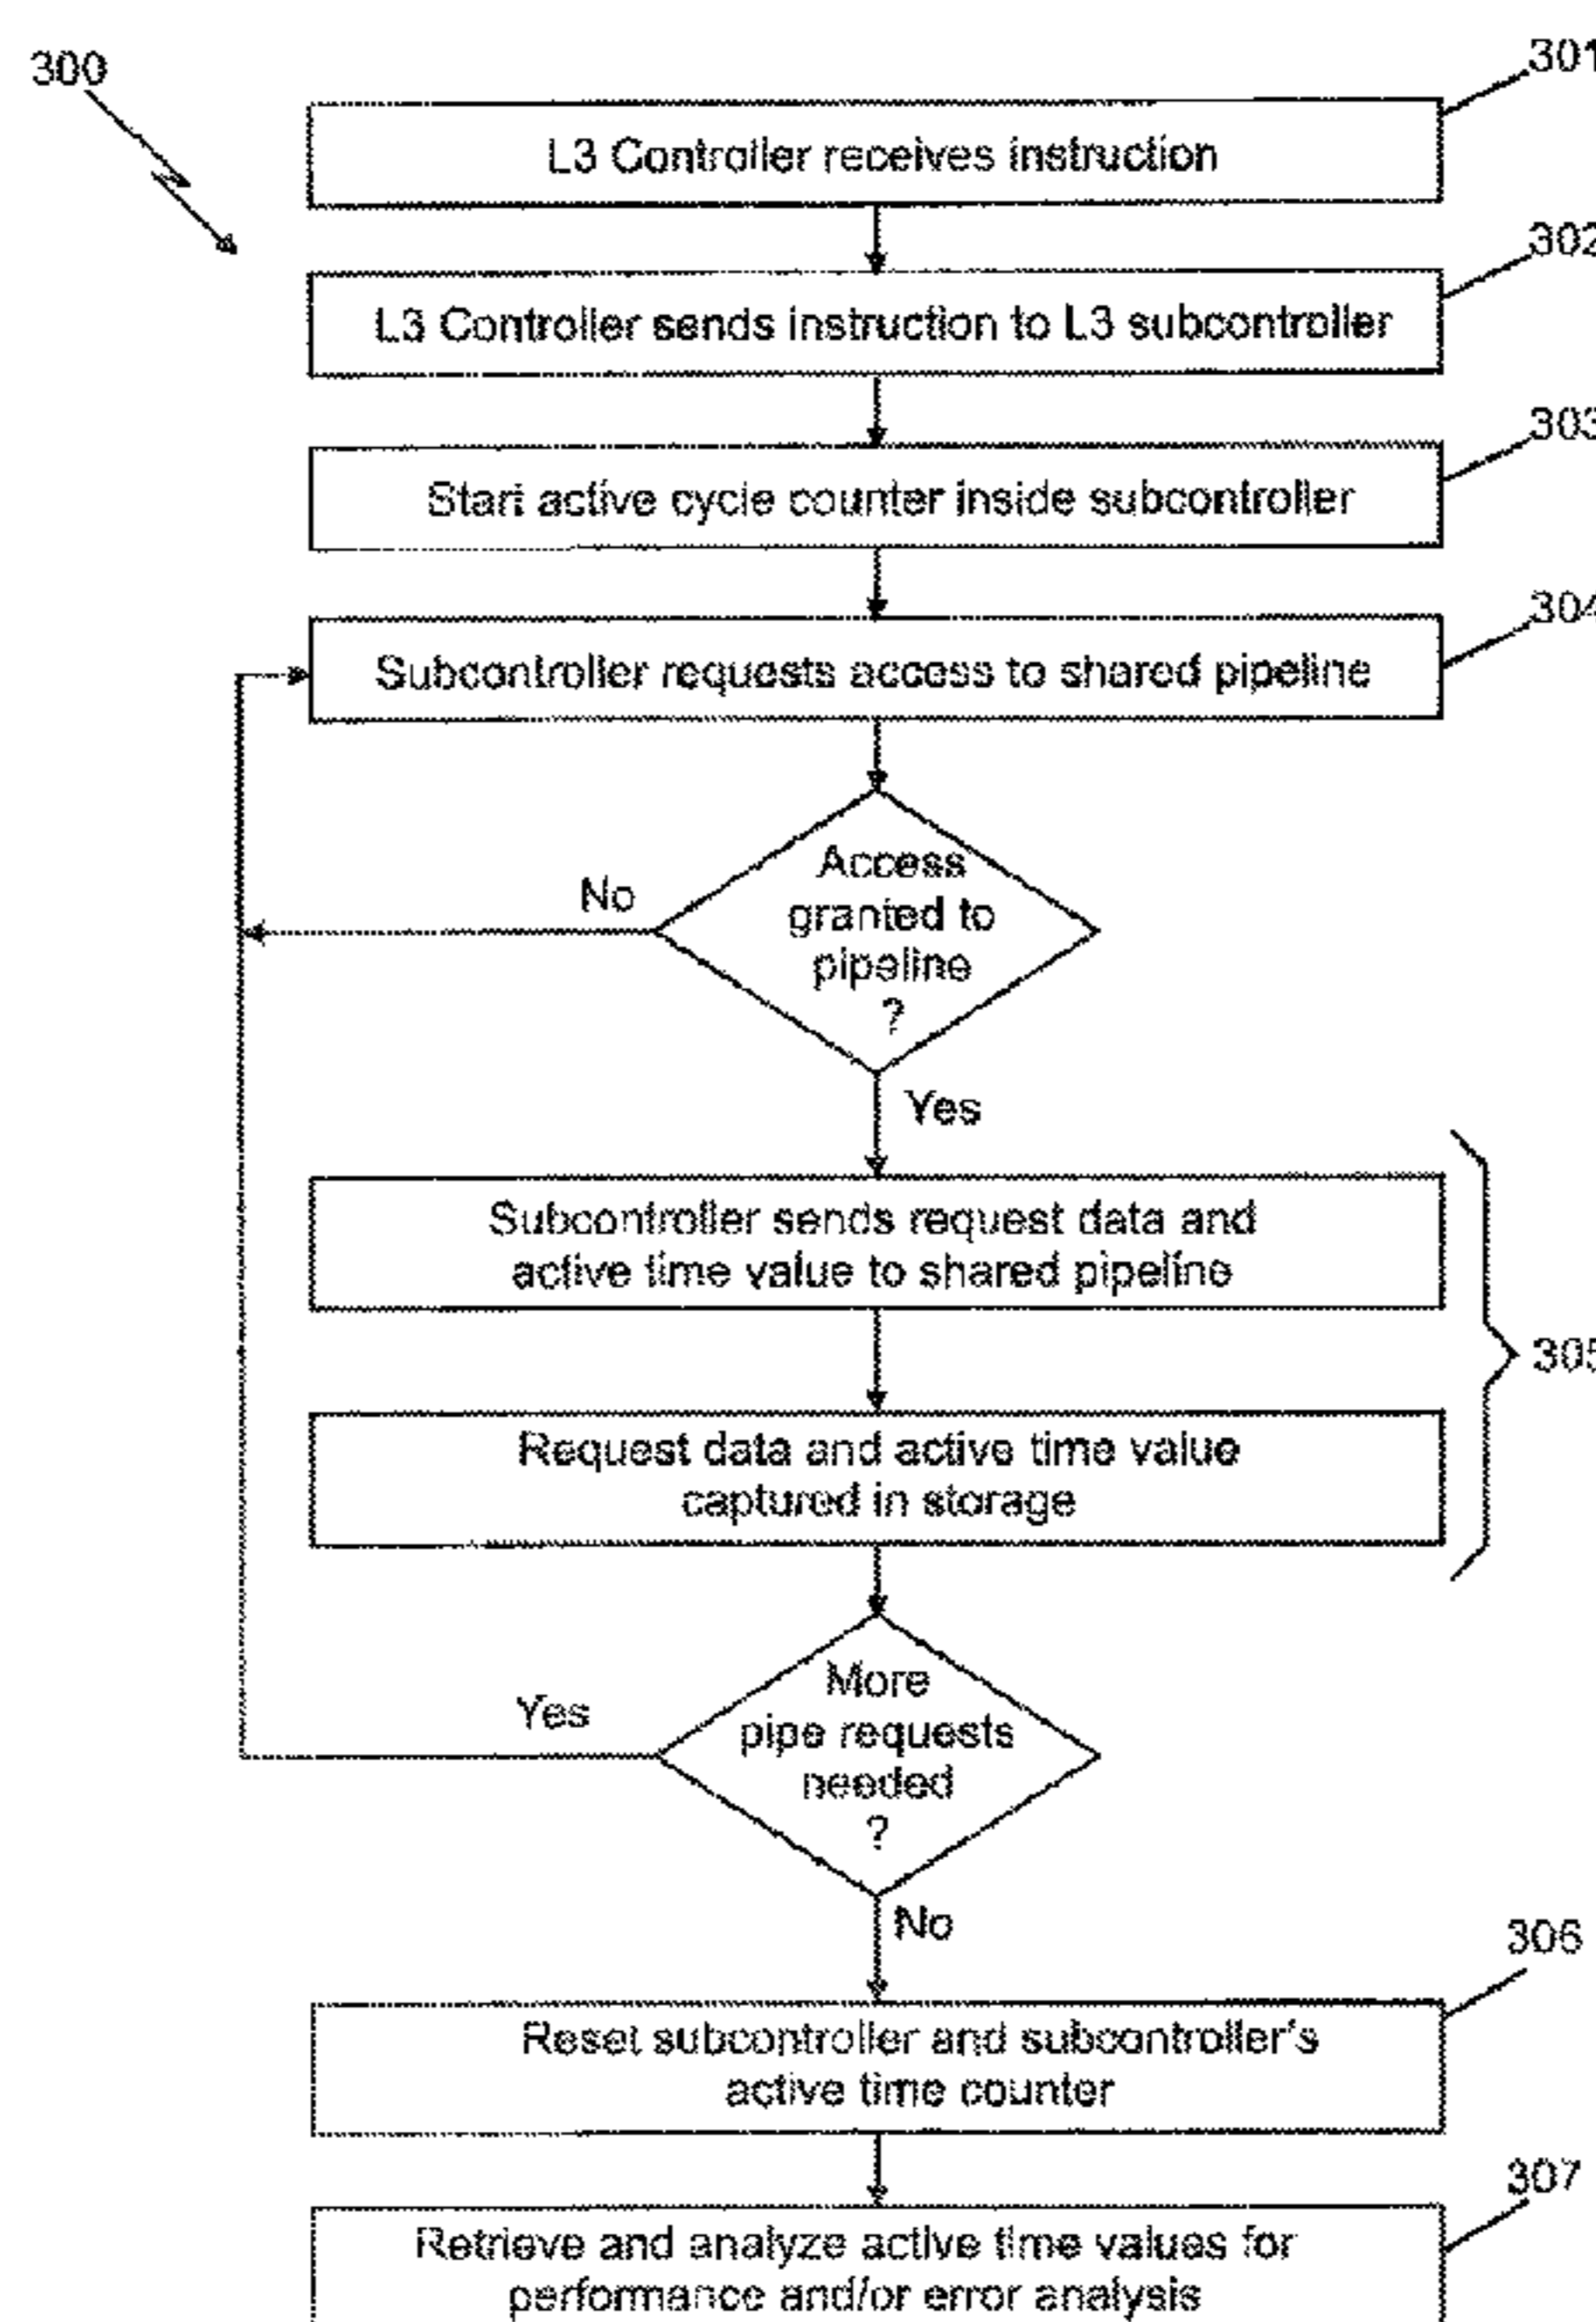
300

301
L3 Controller receives instruction

302
L3 Controller sends instruction to L3 subcontroller

303
Start active cycle counter inside subcontroller

304
Subcontroller requests access to shared pipeline

Access granted to pipeline ?

No

Yes

Subcontroller sends request data and active time value to shared pipeline

Request data and active time value captured in storage

305

More pipe requests needed ?

Yes

No

306
Reset subcontroller and subcontroller's active time counter

307
Retrieve and analyze active time values for performance and/or error analysis